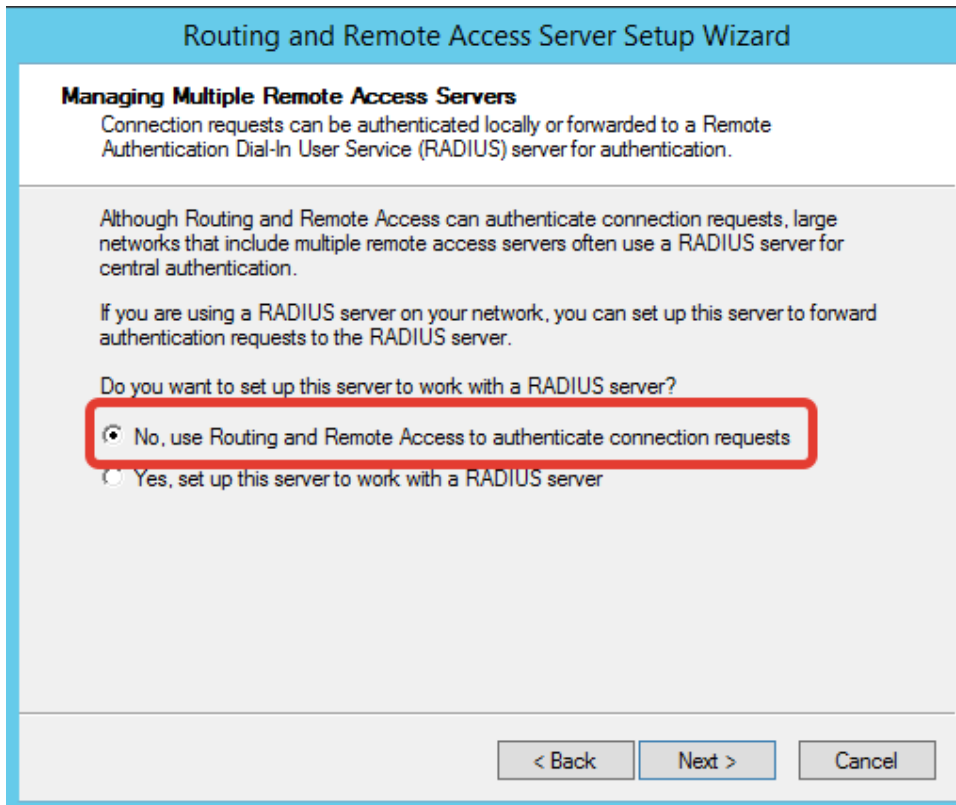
Routing and Remote Access Server Setup Wizard

Managing Multiple Remote Access Servers
Connection requests can be authenticated locally or forwarded to a Remote Authentication Dial-In User Service (RADIUS) server for authentication.

Although Routing and Remote Access can authenticate connection requests, large networks that include multiple remote access servers often use a RADIUS server for central authentication.

If you are using a RADIUS server on your network, you can set up this server to forward authentication requests to the RADIUS server.

Do you want to set up this server to work with a RADIUS server?

No, use Routing and Remote Access to authenticate connection requests

Yes, set up this server to work with a RADIUS server

< Back
Next >
Cancel